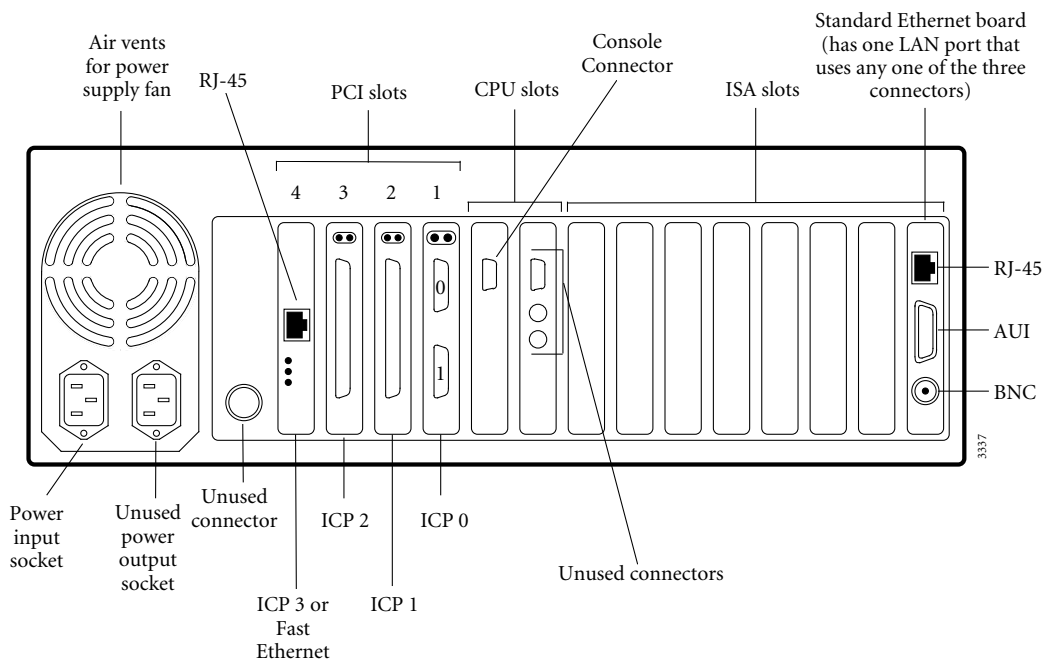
Air vents for power supply fan

RJ-45

PCI slots

4 3 2 1

CPU slots

Console Connector

ISA slots

Standard Ethernet board (has one LAN port that uses any one of the three connectors)

0

1

RJ-45

AUI

BNC

3337

Power input socket

Unused power output socket

Unused connector

ICP 3 or Fast Ethernet

ICP 2

ICP 1

ICP 0

Unused connectors